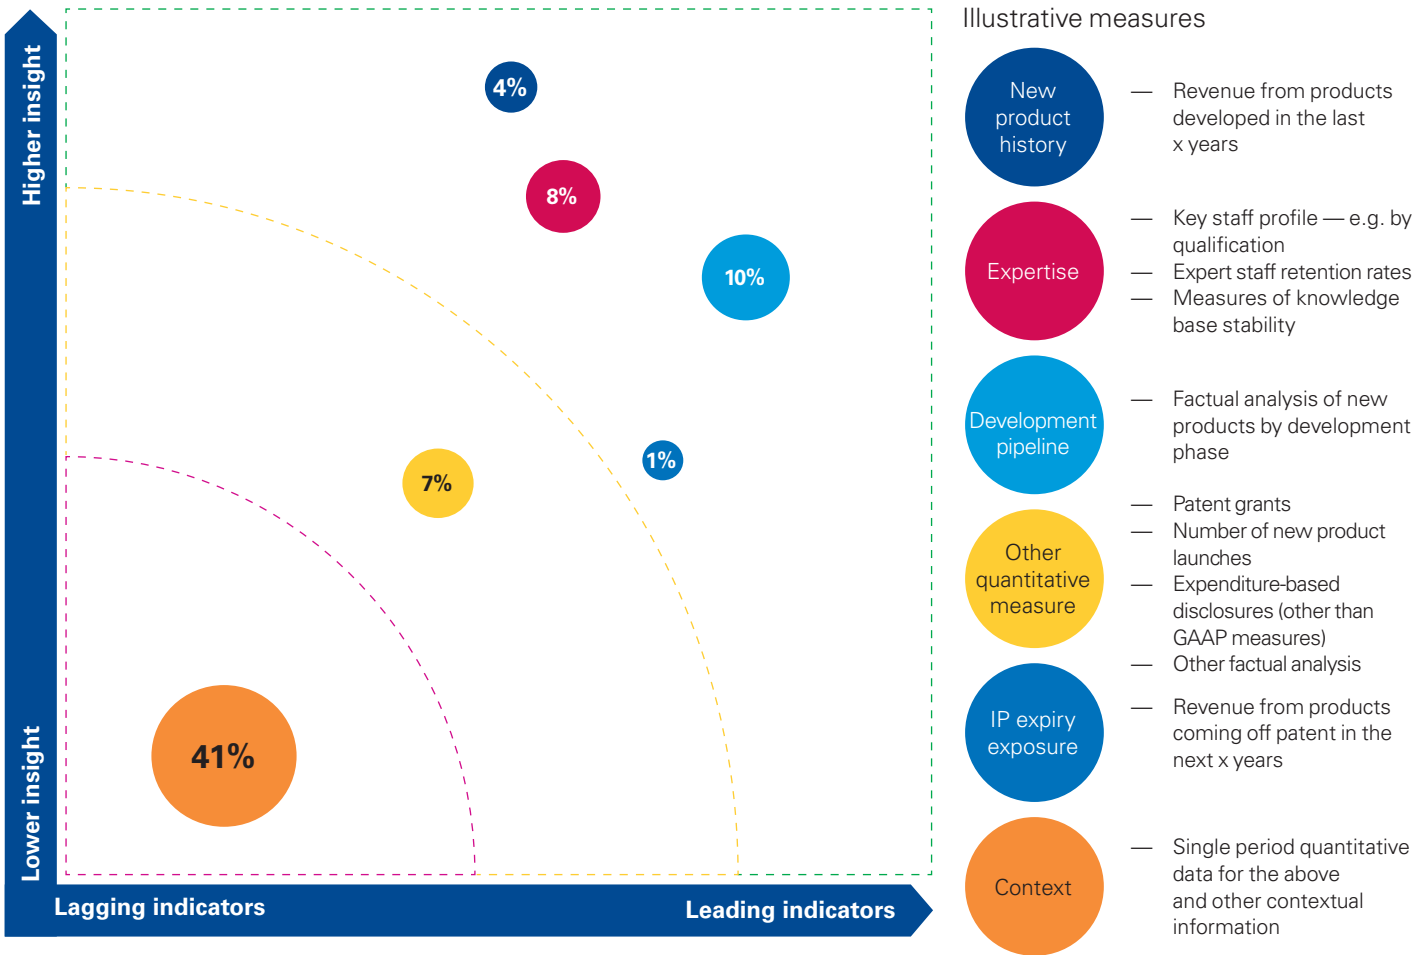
Higher insight

Lower insight

4%

8%

10%

1%

7%

41%

Lagging indicators

Leading indicators

Illustrative measures

New product history

— Revenue from products developed in the last x years

Expertise

— Key staff profile — e.g. by qualification
— Expert staff retention rates
— Measures of knowledge base stability

Development pipeline

— Factual analysis of new products by development phase

Other quantitative measure

— Patent grants
— Number of new product launches
— Expenditure-based disclosures (other than GAAP measures)
— Other factual analysis

IP expiry exposure

— Revenue from products coming off patent in the next x years

Context

— Single period quantitative data for the above and other contextual information